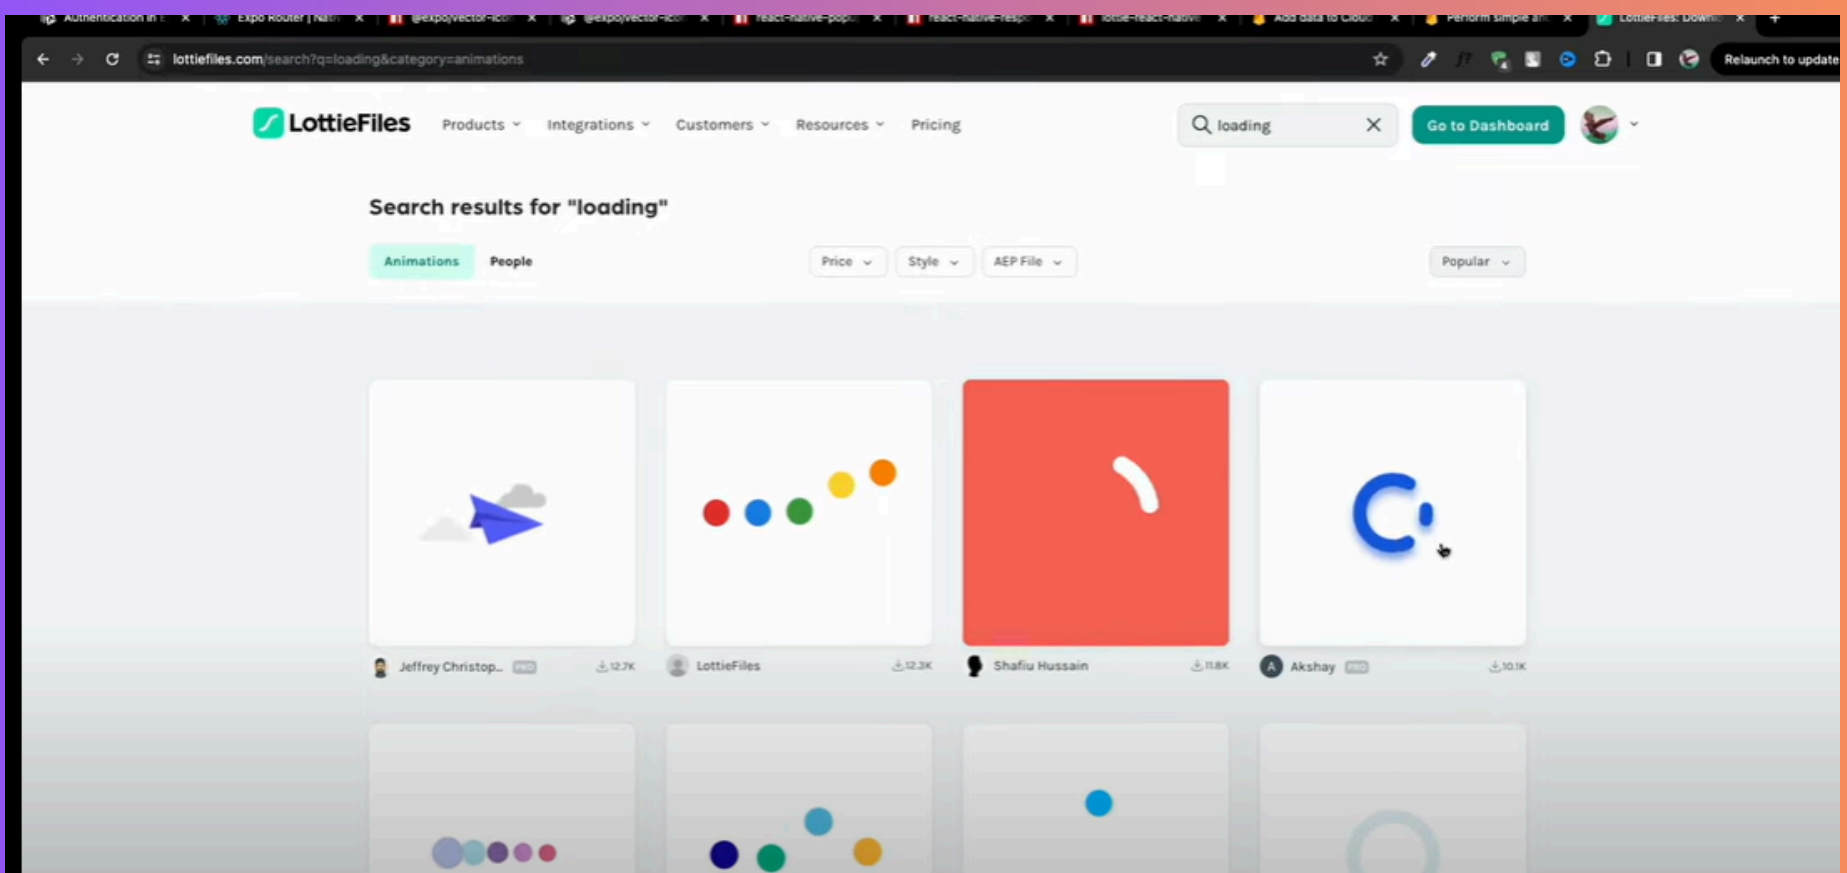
Authentication in E × Expo Router | Nati × @expo/vector-icon × @expo/vector-icon × react-native-popu × react-native-respo × lottie-react-native × Add data to Cloud × Perform simple an × LottieFiles: Downl ×

lottiefiles.com/search?q=loading&category=animations

Relaunch to update

LottieFiles Products Integrations Customers Resources Pricing

loading

Go to Dashboard

Search results for "loading"

Animations People

Price Style AEP File

Popular

Jeffrey Christop... PRO 12.7K

LottieFiles 12.3K

Shafiu Hussain 11.8K

Akshay PRO 10.1K